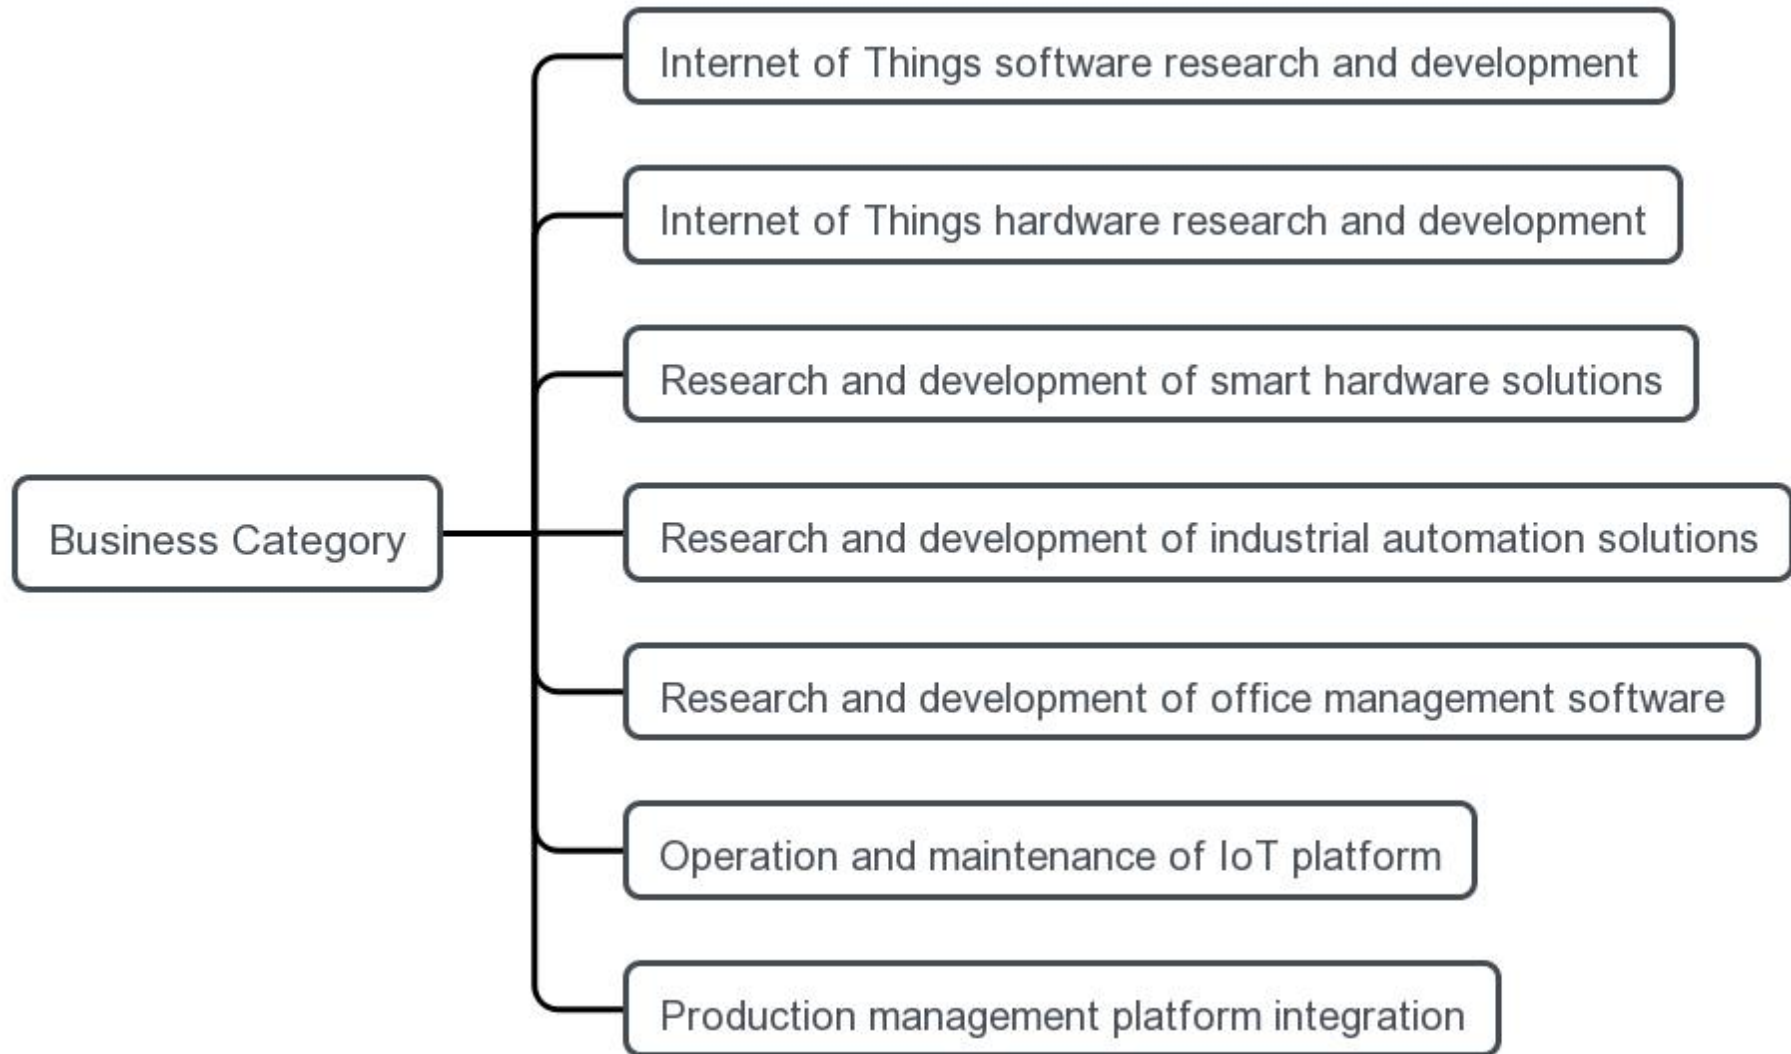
Business Category

Internet of Things software research and development

Internet of Things hardware research and development

Research and development of smart hardware solutions

Research and development of industrial automation solutions

Research and development of office management software

Operation and maintenance of IoT platform

Production management platform integration